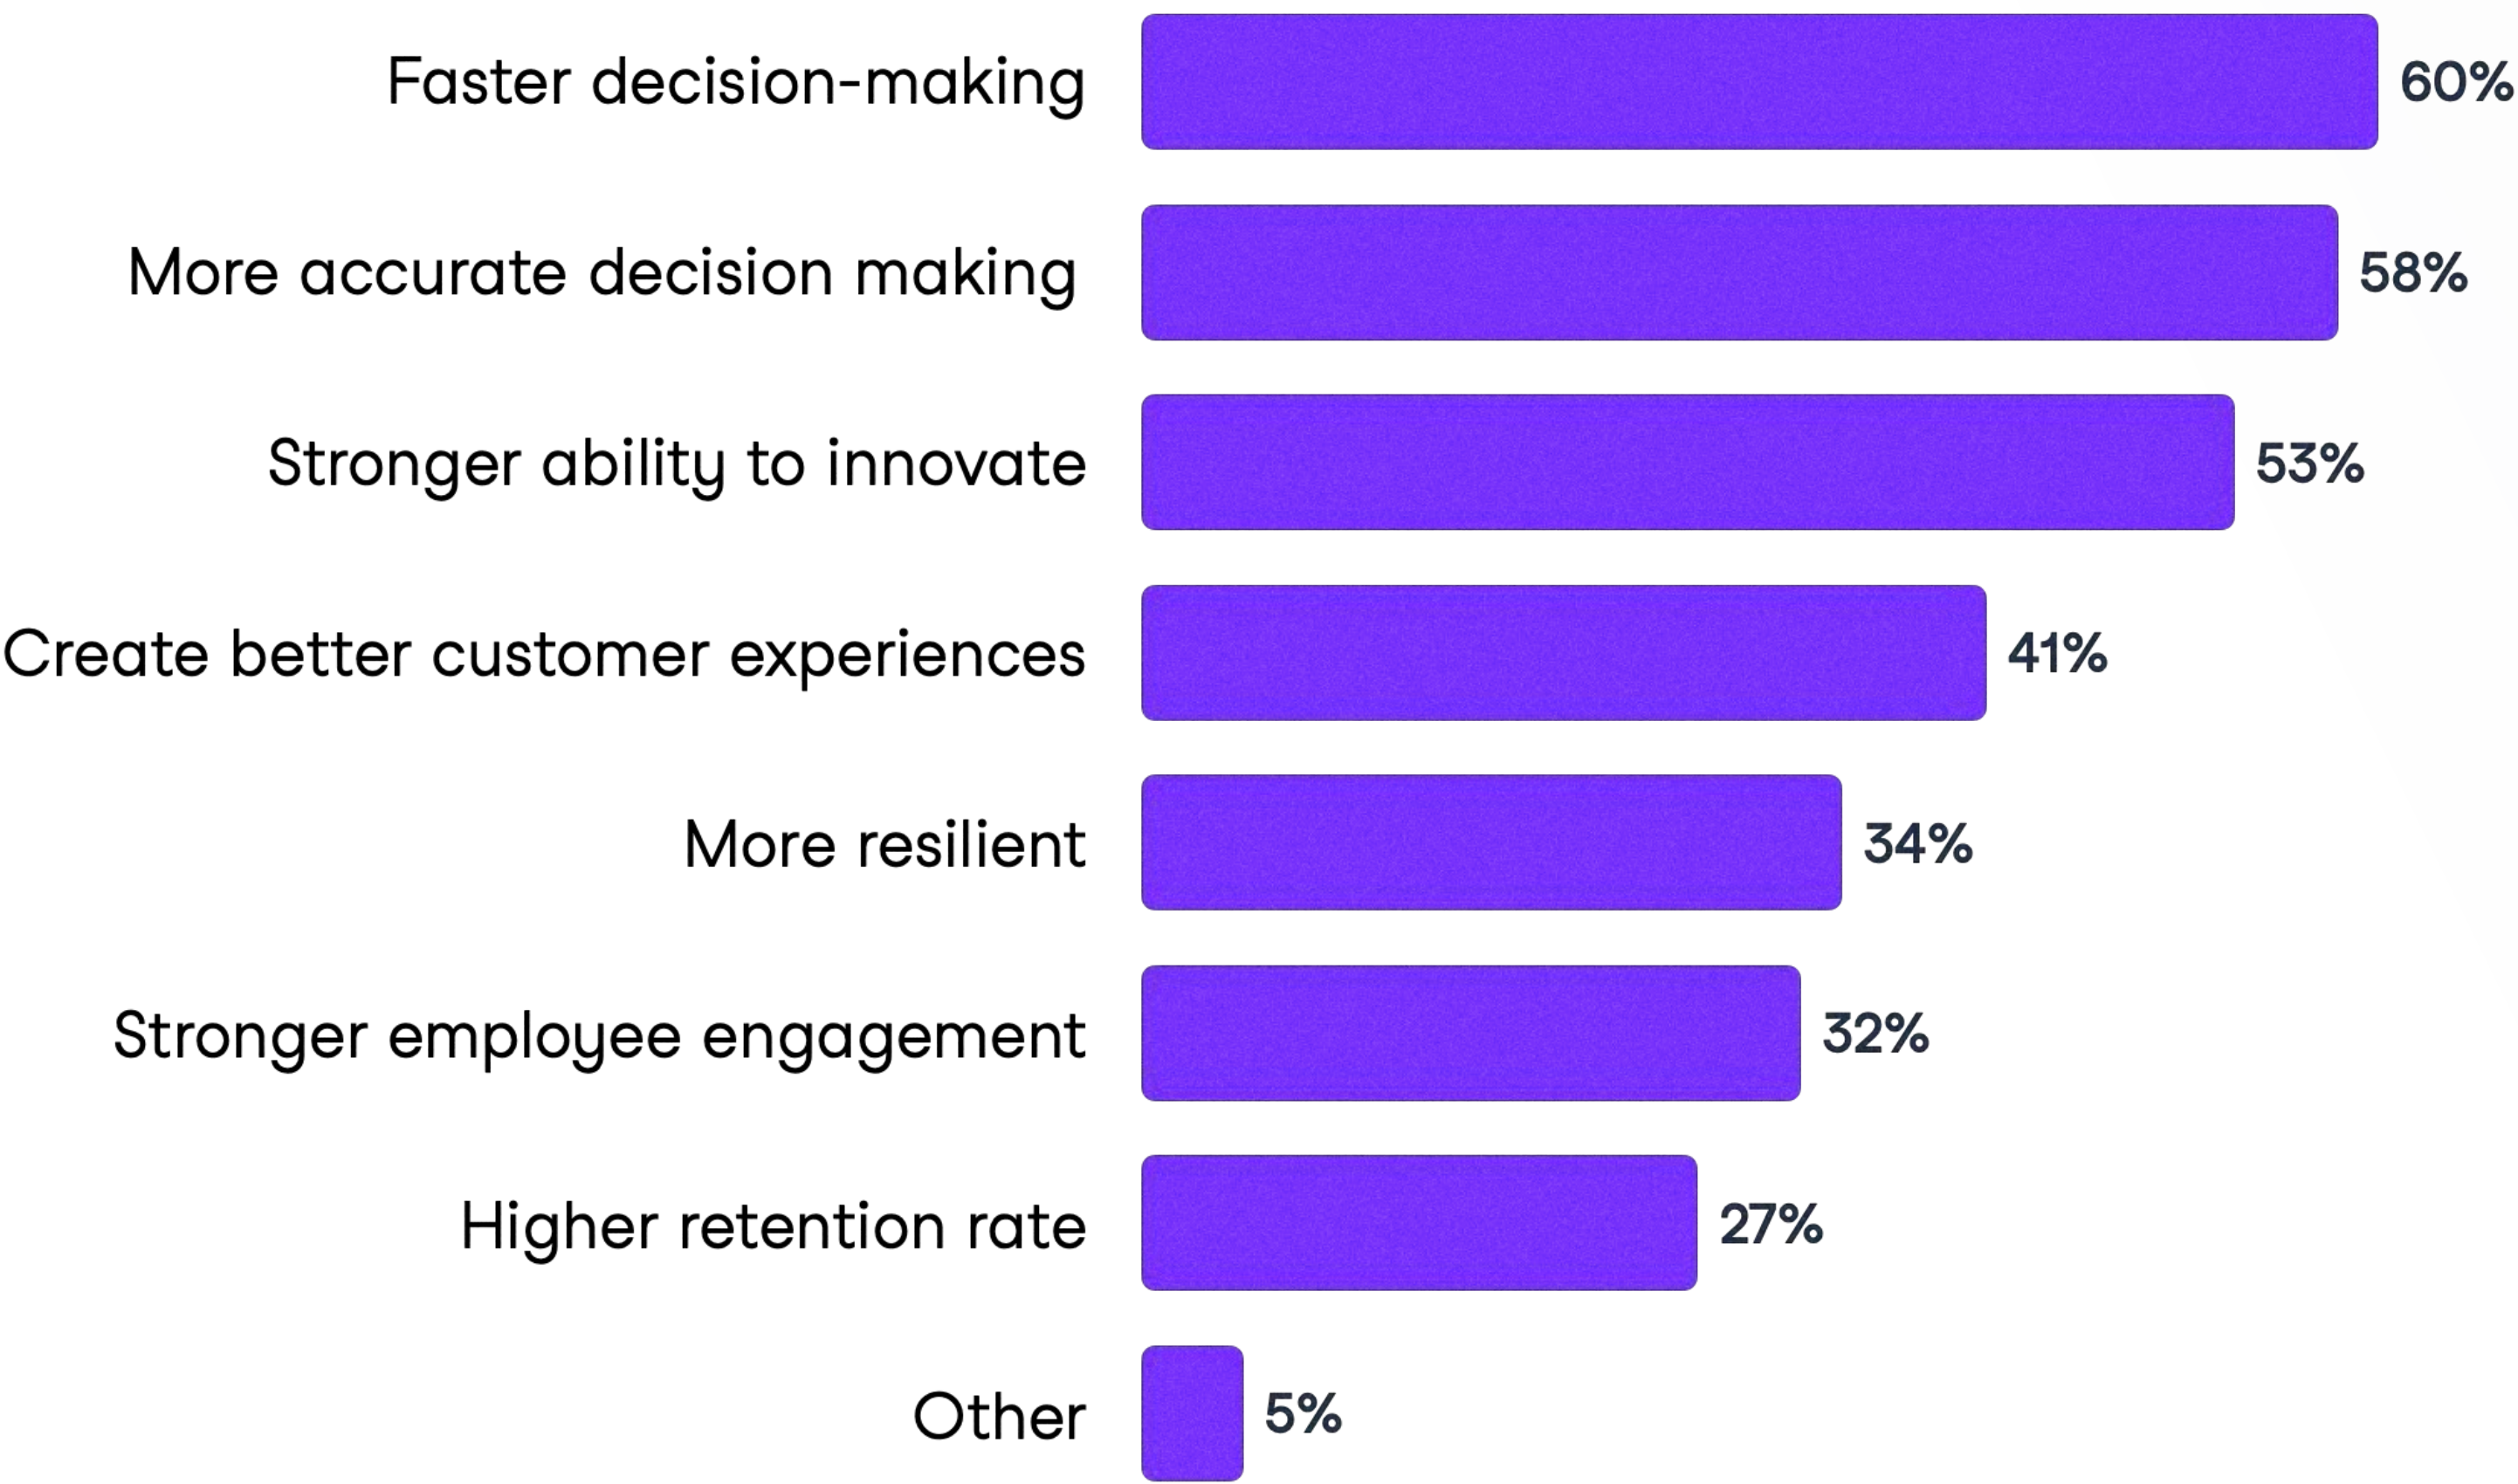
Faster decision-making 60%

More accurate decision making 58%

Stronger ability to innovate 53%

Create better customer experiences 41%

More resilient 34%

Stronger employee engagement 32%

Higher retention rate 27%

Other 5%